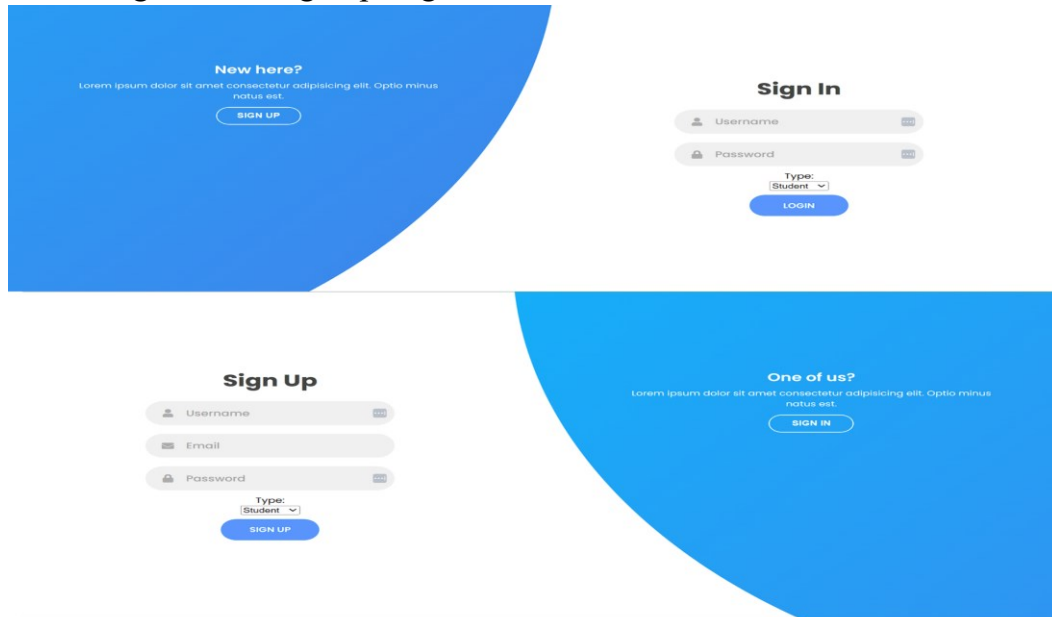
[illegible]

New here?
Lorem ipsum dolor sit amet consectetur adipisicing elit. Optio minus natus est.
SIGN UP

Sign In
Username
Password
Type:
Student
LOGIN

Sign Up
Username
Email
Password
Type:
Student
SIGN UP

One of us?
Lorem ipsum dolor sit amet consectetur adipisicing elit. Optio minus natus est.
SIGN IN